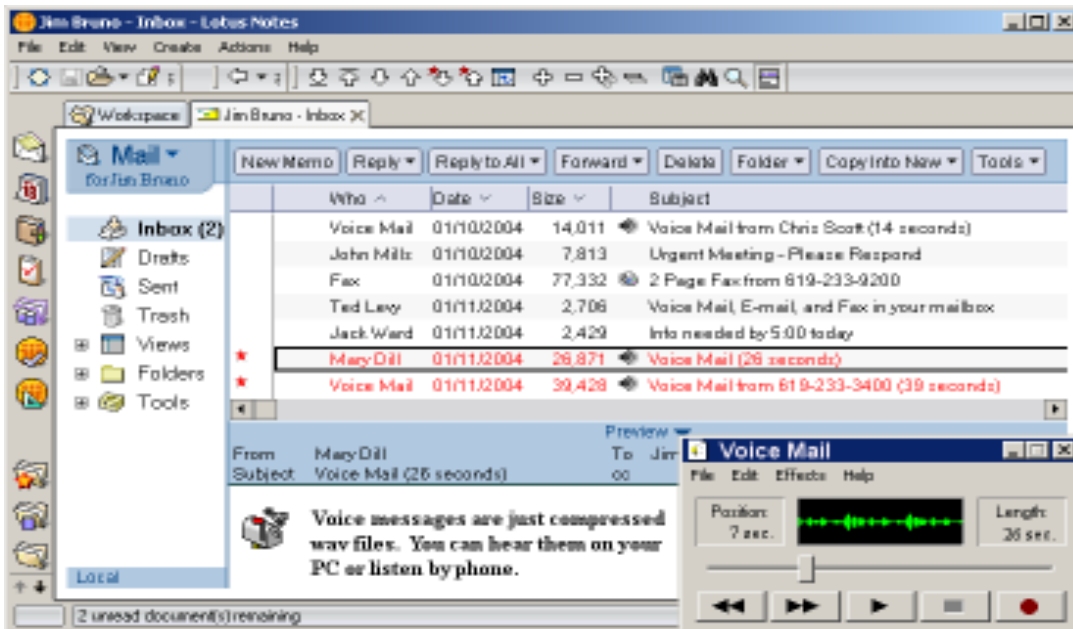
Jim Bruno - Inbox - Lotus Notes

File Edit View Create Actions Help

Workspace | Jim Bruno - Inbox

Mail
for Jim Bruno

New Memo | Reply | Reply to All | Forward | Delete | Folder | Copy Into New | Tools

Inbox (2)
Drafts
Sent
Trash
Views
Folders
Tools

Local

| Who | Date | Size | Subject |
|---|---|---|---|
| Voice Mail | 01/10/2004 | 14,011 | Voice Mail from Chris Scott (14 seconds) |
| John Mills | 01/10/2004 | 7,813 | Urgent Meeting - Please Respond |
| Fax | 01/10/2004 | 77,332 | 2 Page Fax from 619-233-9200 |
| Ted Levy | 01/11/2004 | 2,706 | Voice Mail, E-mail, and Fax in your mailbox |
| Jack Ward | 01/11/2004 | 2,429 | Info needed by 5:00 today |
| Mary Dill | 01/11/2004 | 26,871 | Voice Mail (26 seconds) |
| Voice Mail | 01/11/2004 | 39,428 | Voice Mail from 619-233-3400 (39 seconds) |

Preview

From Mary Dill
Subject Voice Mail (26 seconds)
To Jim
cc

Voice messages are just compressed wav files. You can hear them on your PC or listen by phone.

Voice Mail
File Edit Effects Help
Position: 7 sec.
Length: 26 sec.

2 unread document(s) remaining